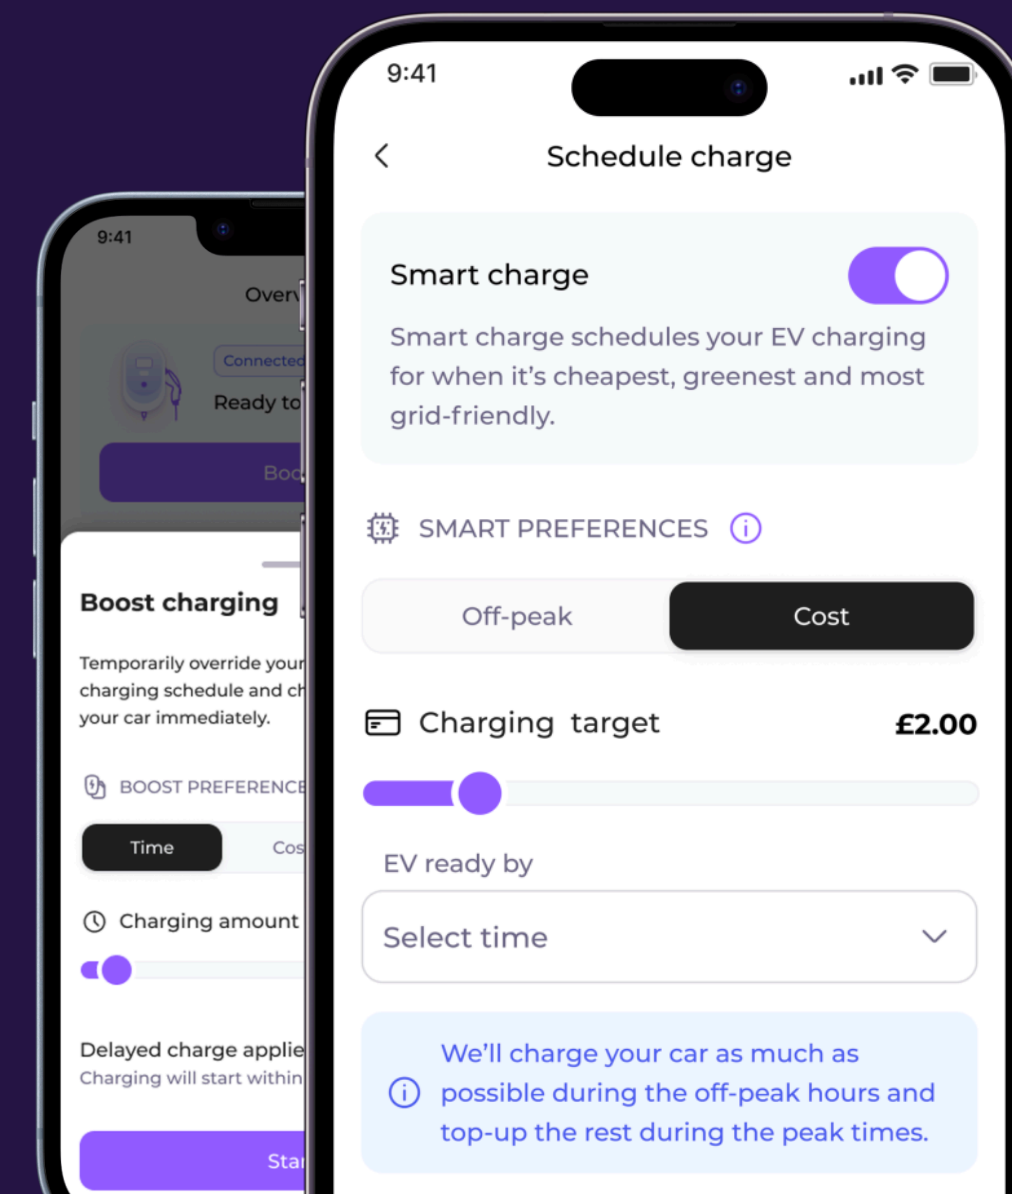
9:41

Overv

Connected

Ready to

Boo

Boost charging

Temporarily override your charging schedule and ch your car immediately.

BOOST PREFERENCE

Time

Cos

Charging amount

Delayed charge applie

Charging will start within

Star

9:41

Schedule charge

Smart charge

Smart charge schedules your EV charging for when it's cheapest, greenest and most grid-friendly.

SMART PREFERENCES

Off-peak

Cost

Charging target

£2.00

EV ready by

Select time

We'll charge your car as much as possible during the off-peak hours and top-up the rest during the peak times.